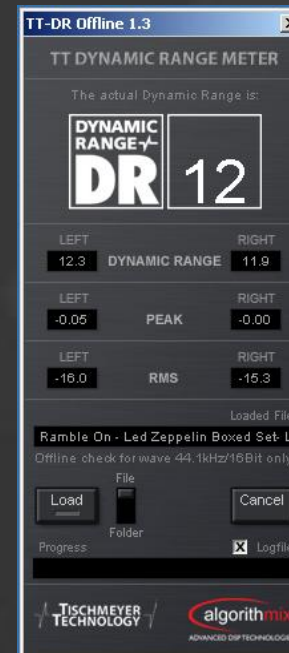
TT-DR Offline 1.3

TT DYNAMIC RANGE METER

The actual Dynamic Range is:

DYNAMIC RANGE DR

12

LEFT RIGHT
12.3 DYNAMIC RANGE 11.9

LEFT RIGHT
-0.05 PEAK -0.00

LEFT RIGHT
-16.0 RMS -15.3

Loaded File

Ramble On - Led Zeppelin Boxed Set- L

Offline check for wave 44.1kHz/16Bit only

File

Load

Folder

Cancel

Progress

Logfile

TISCHMEYER TECHNOLOGY

algorithmix

ADVANCED DSP TECHNOLOGY